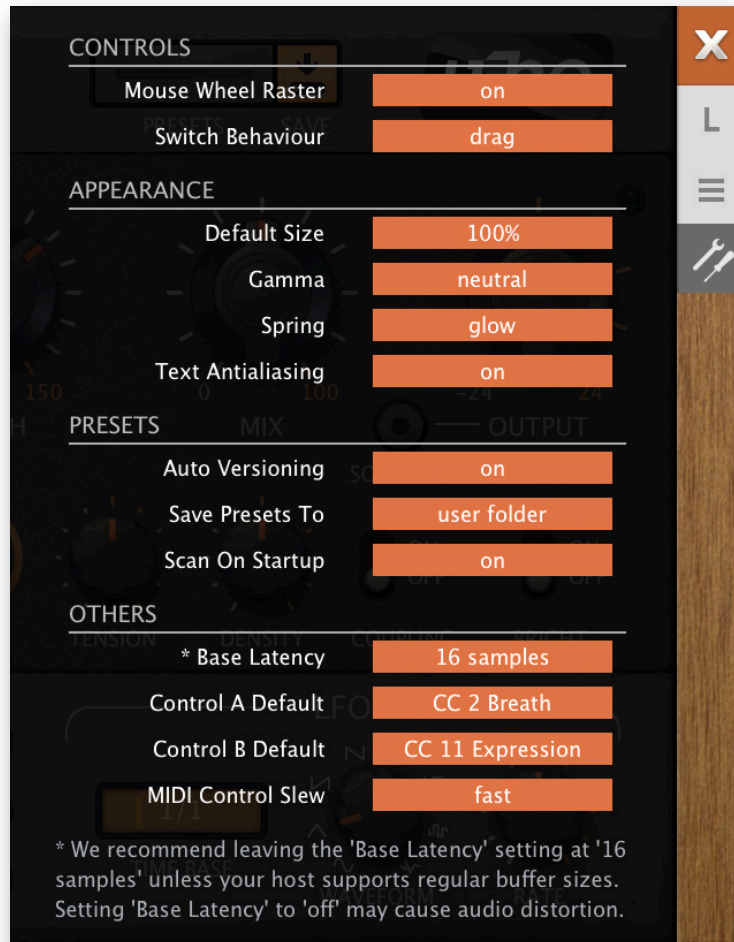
X
L

CONTROLS

Mouse Wheel Raster | on

Switch Behaviour | drag

APPEARANCE

Default Size | 100%

Gamma | neutral

Spring | glow

Text Antialiasing | on

PRESETS

Auto Versioning | on

Save Presets To | user folder

Scan On Startup | on

OTHERS

* Base Latency | 16 samples

Control A Default | CC 2 Breath

Control B Default | CC 11 Expression

MIDI Control Slew | fast

* We recommend leaving the 'Base Latency' setting at '16 samples' unless your host supports regular buffer sizes. Setting 'Base Latency' to 'off' may cause audio distortion.